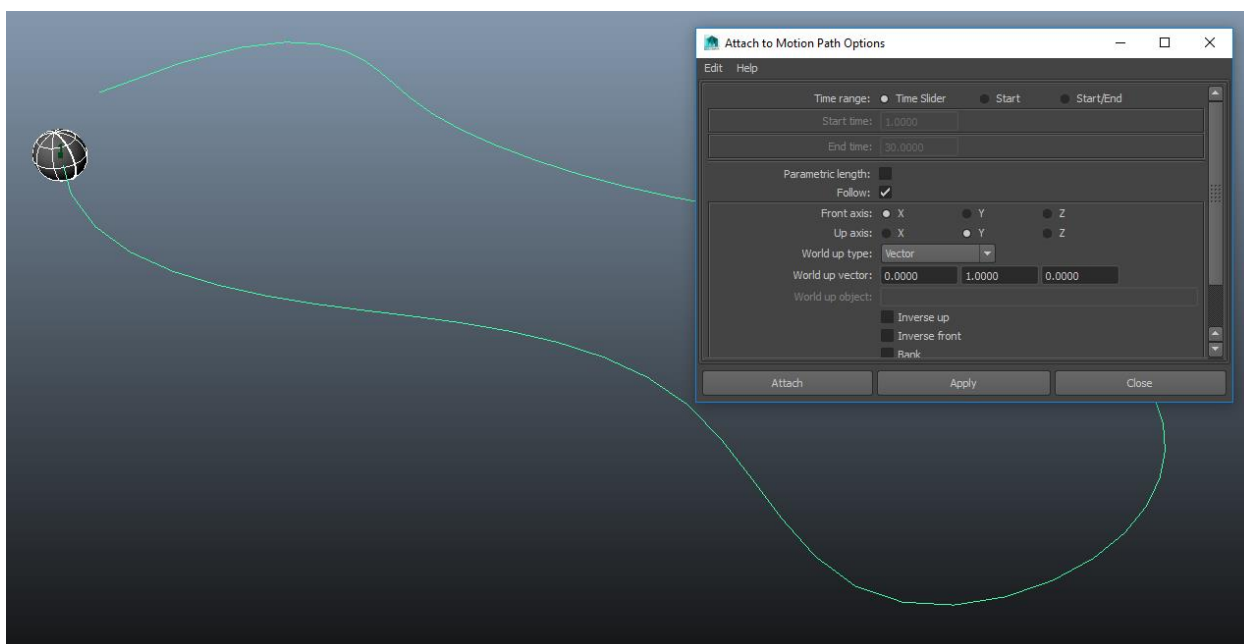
Attach to Motion Path Options

Edit Help

Time range: Time Slider Start Start/End

Start time: 1.0000

End time: 30.0000

Parametric length:

Follow: ✓

Front axis: X Y Z

Up axis: X Y Z

World up type: Vector

World up vector: 0.0000 1.0000 0.0000

World up object:

Inverse up

Inverse front

Bank

Attach Apply Close